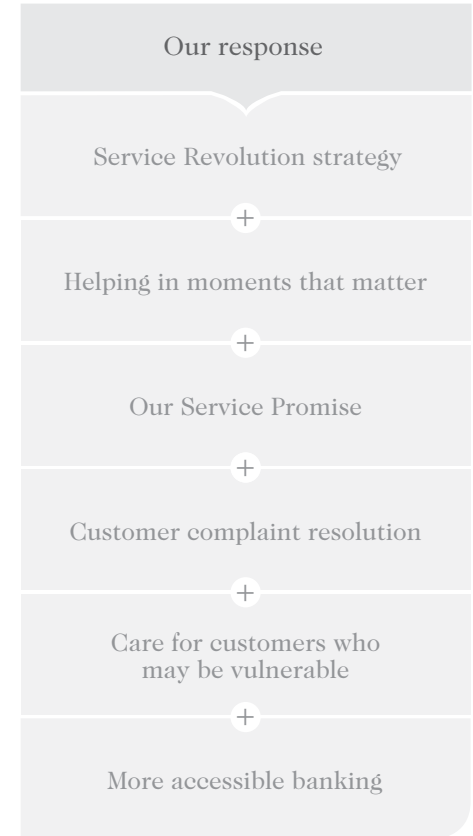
Our response

Service Revolution strategy

+

Helping in moments that matter

+

Our Service Promise

+

Customer complaint resolution

+

Care for customers who may be vulnerable

+

More accessible banking